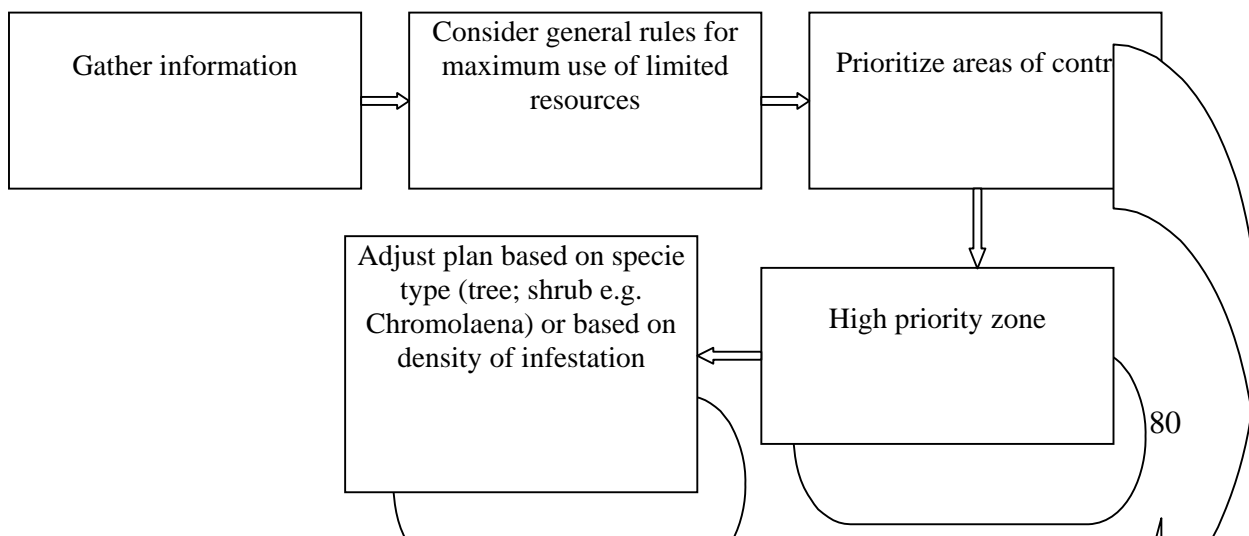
Gather information

Consider general rules for maximum use of limited resources

Prioritize areas of contr

High priority zone

Adjust plan based on specie type (tree; shrub e.g. Chromolaena) or based on density of infestation

80